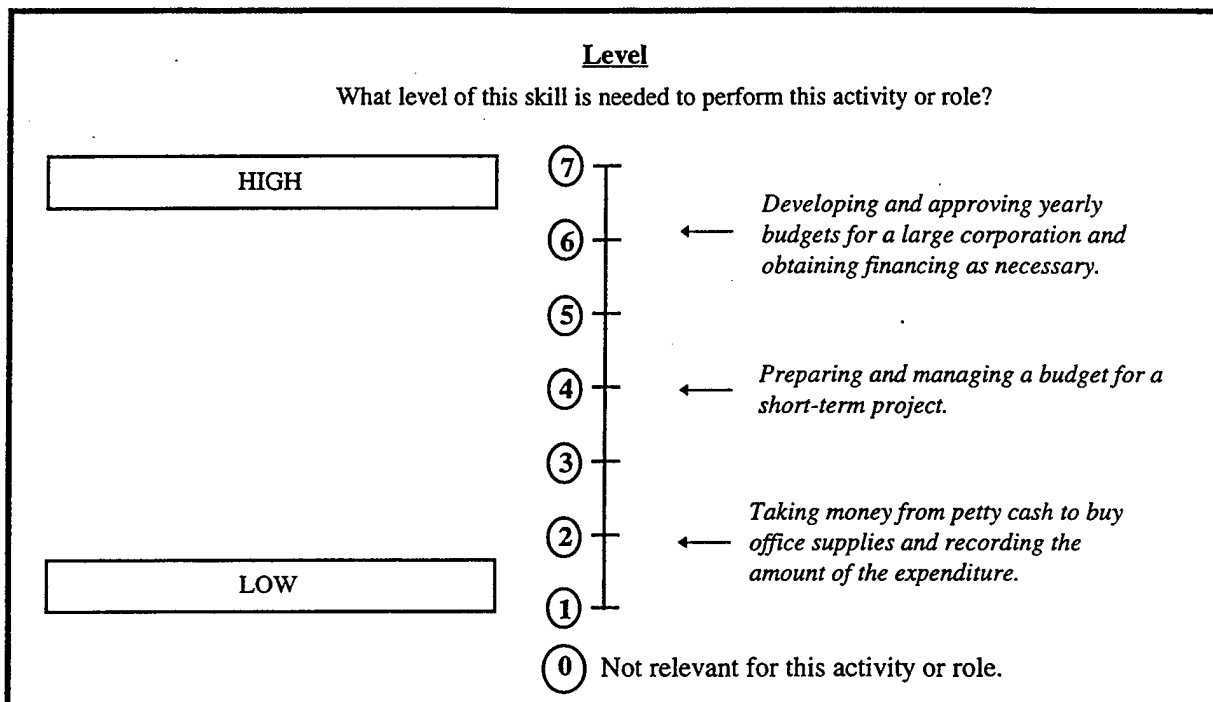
Level

What level of this skill is needed to perform this activity or role?

HIGH

7

6 Developing and approving yearly budgets for a large corporation and obtaining financing as necessary.

5

4 Preparing and managing a budget for a short-term project.

3

2 Taking money from petty cash to buy office supplies and recording the amount of the expenditure.

LOW

1

0 Not relevant for this activity or role.